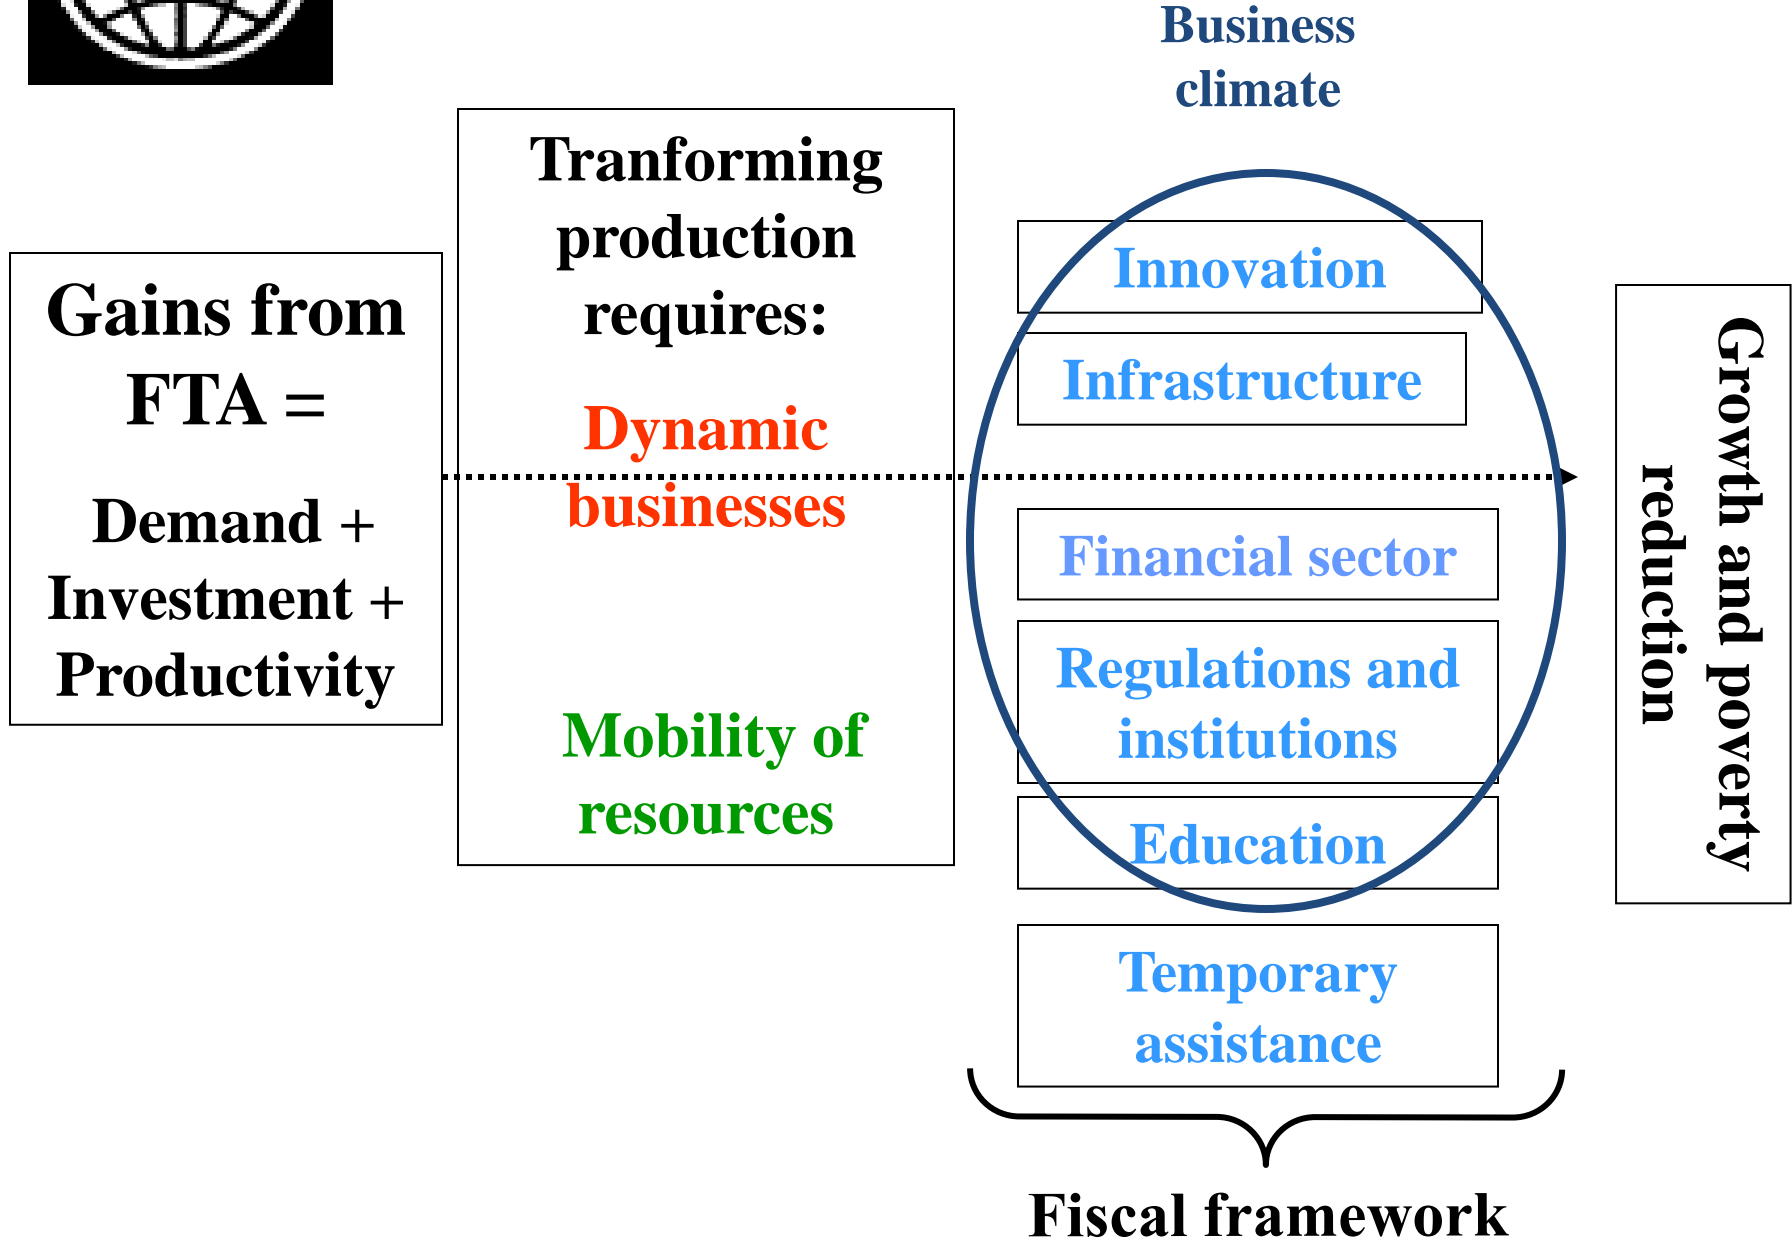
Business climate

Gains from FTA =

Demand + Investment + Productivity

Tranforming production requires:

Dynamic businesses

Mobility of resources

Innovation

Infrastructure

Financial sector

Regulations and institutions

Education

Temporary assistance

Fiscal framework

Growth and poverty reduction